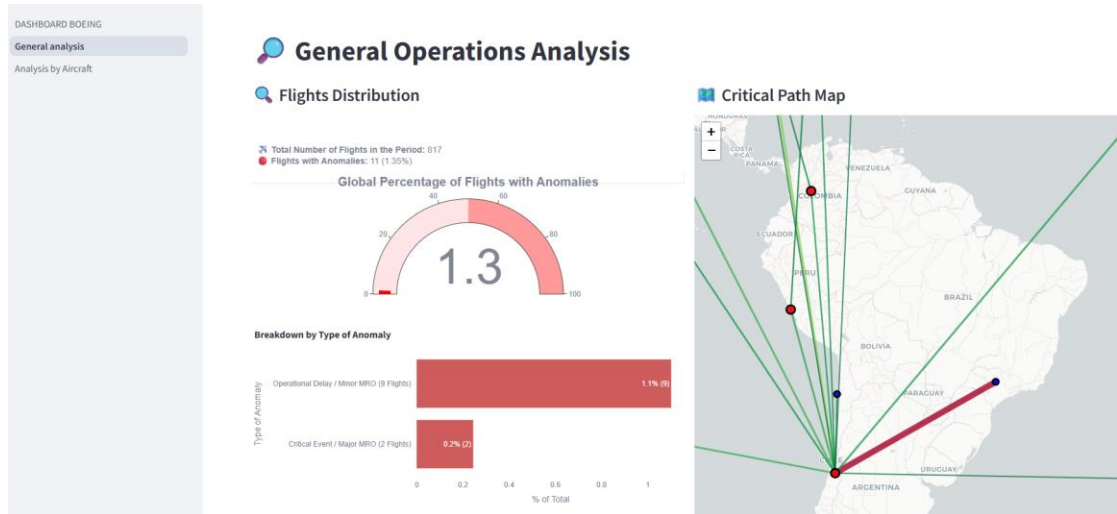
DASHBOARD BOEING
General analysis
Analysis by Aircraft

General Operations Analysis

Flights Distribution

Total Number of Flights in the Period: 817
Flights with Anomalies: 11 (1.35%)

Global Percentage of Flights with Anomalies

0
20
40
60
80
100
1.3

Breakdown by Type of Anomaly

Type of Anomaly
Operational Delay / Minor MRO (9 Flights)
1.1% (9)
Critical Event / Major MRO (2 Flights)
0.2% (2)
0
0.2
0.4
0.6
0.8
1
% of Total

Critical Path Map

+
−
HONDURAS
COSTA RICA
PANAMA
VENEZUELA
GUYANA
COLOMBIA
ECUADOR
PERU
BRAZIL
BOLIVIA
PARAGUAY
URUGUAY
ARGENTINA